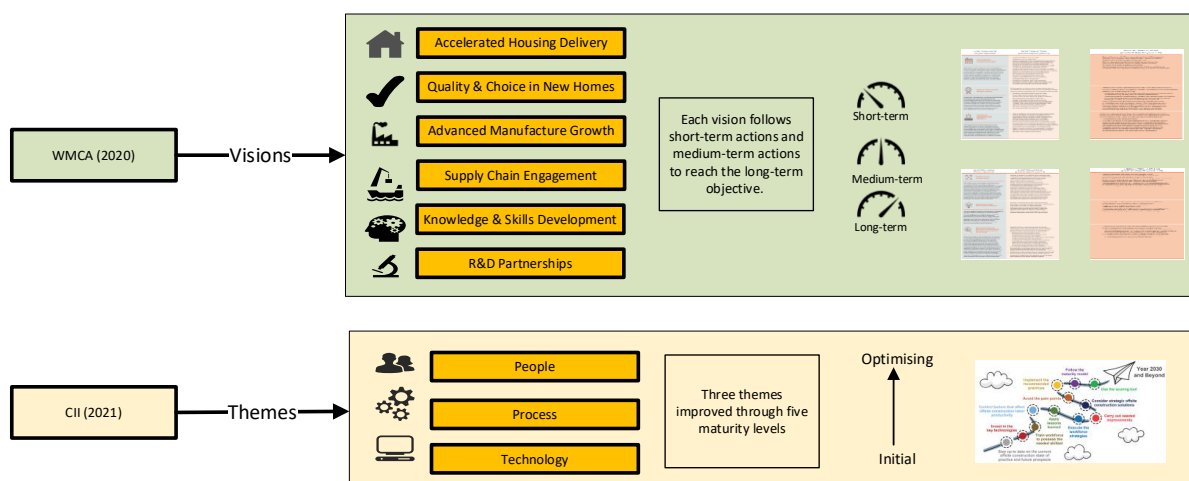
WMCA (2020)

Visions

Accelerated Housing Delivery

Quality & Choice in New Homes

Advanced Manufacture Growth

Supply Chain Engagement

Knowledge & Skills Development

R&D Partnerships

Each vision follows short-term actions and medium-term actions to reach the long-term objective.

Short-term

Medium-term

Long-term

CII (2021)

Themes

People

Process

Technology

Three themes improved through five maturity levels

Optimising

Initial

Year 2030 and Beyond